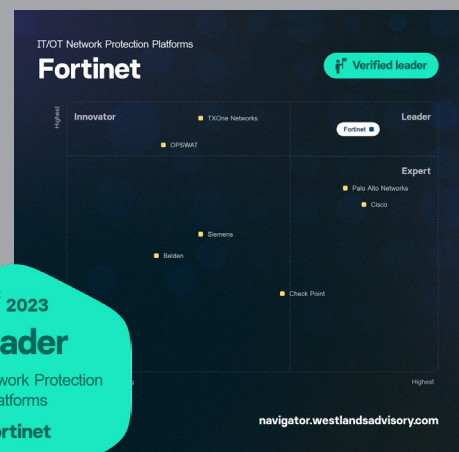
IT/OT Network Protection Platforms

Fortinet

Verified leader

Highest

Innovator

TXOne Networks

Leader

Fortinet

OPSWAT

Expert

Palo Alto Networks

Cisco

Siemens

Belden

Check Point

Highest

navigator.westlandsadvisory.com

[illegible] 2023

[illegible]ader

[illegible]work Protection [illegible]latforms

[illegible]rtinet